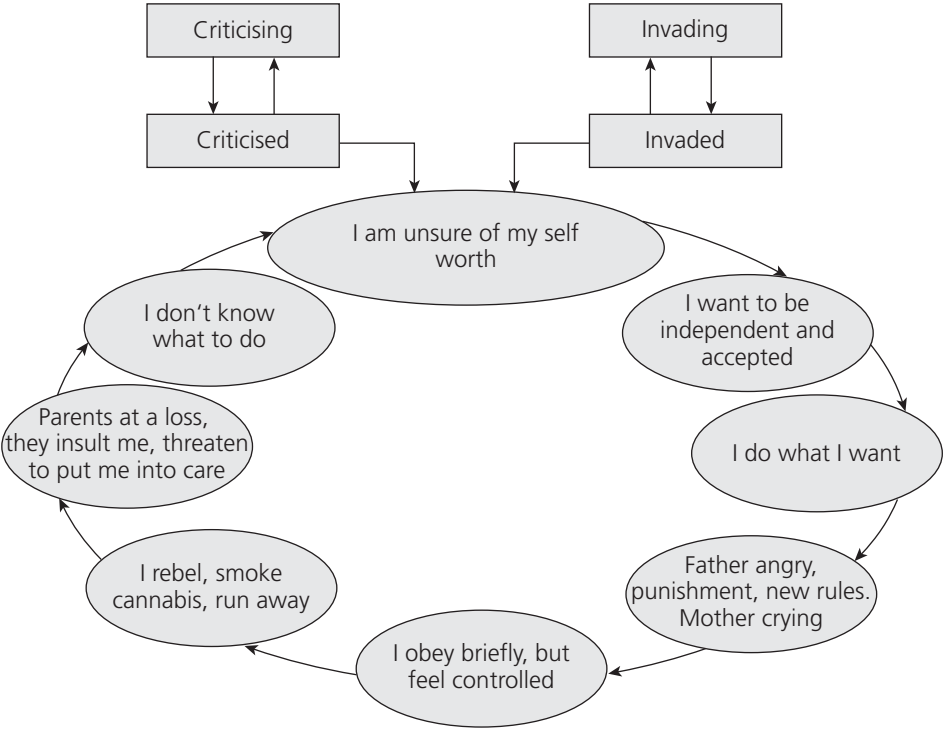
Criticising

Criticised

Invading

Invaded

I am unsure of my self worth

I want to be independent and accepted

I do what I want

Father angry, punishment, new rules. Mother crying

I obey briefly, but feel controlled

I rebel, smoke cannabis, run away

Parents at a loss, they insult me, threaten to put me into care

I don't know what to do